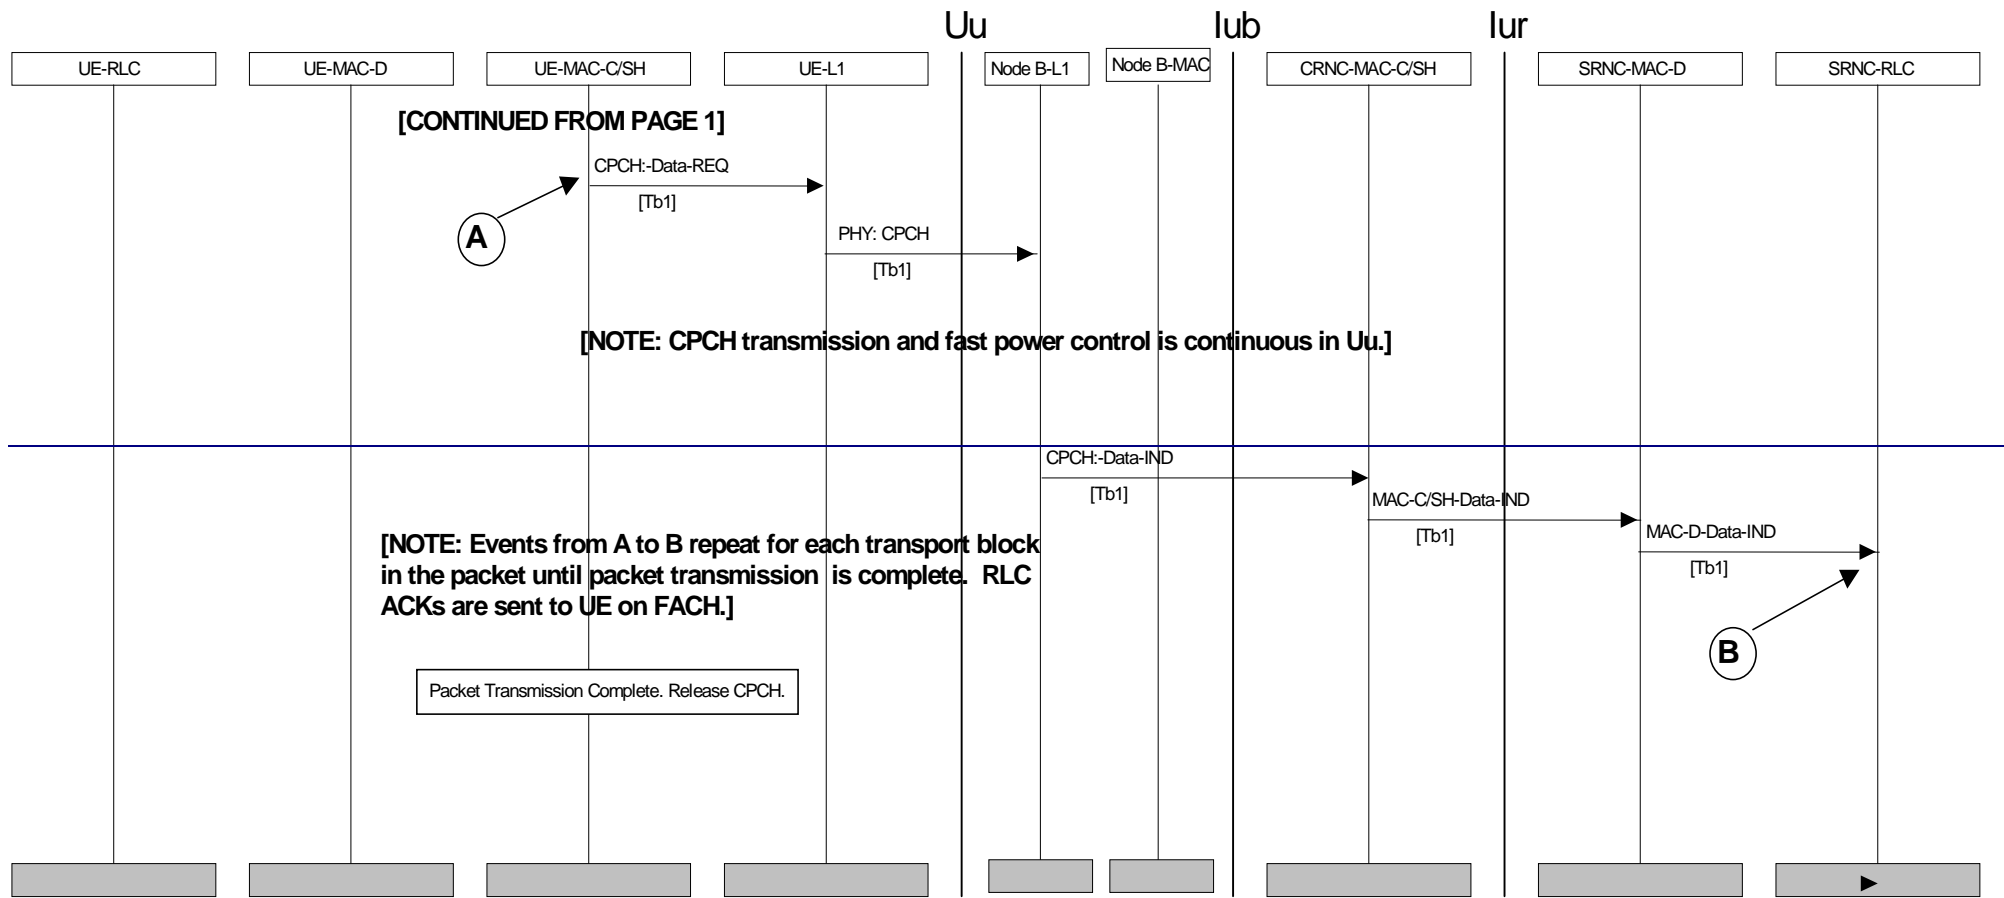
Uu
Iub
Iur

UE-RLC
UE-MAC-D
UE-MAC-C/SH
UE-L1
Node B-L1
Node B-MAC
CRNC-MAC-C/SH
SRNC-MAC-D
SRNC-RLC

[CONTINUED FROM PAGE 1]

CPCH:-Data-REQ
[Tb1]

A

PHY: CPCH
[Tb1]

[NOTE: CPCH transmission and fast power control is continuous in Uu.]

CPCH:-Data-IND
[Tb1]

MAC-C/SH-Data-IND
[Tb1]

MAC-D-Data-IND
[Tb1]

[NOTE: Events from A to B repeat for each transport block in the packet until packet transmission is complete. RLC ACKs are sent to UE on FACH.]

B

Packet Transmission Complete. Release CPCH.